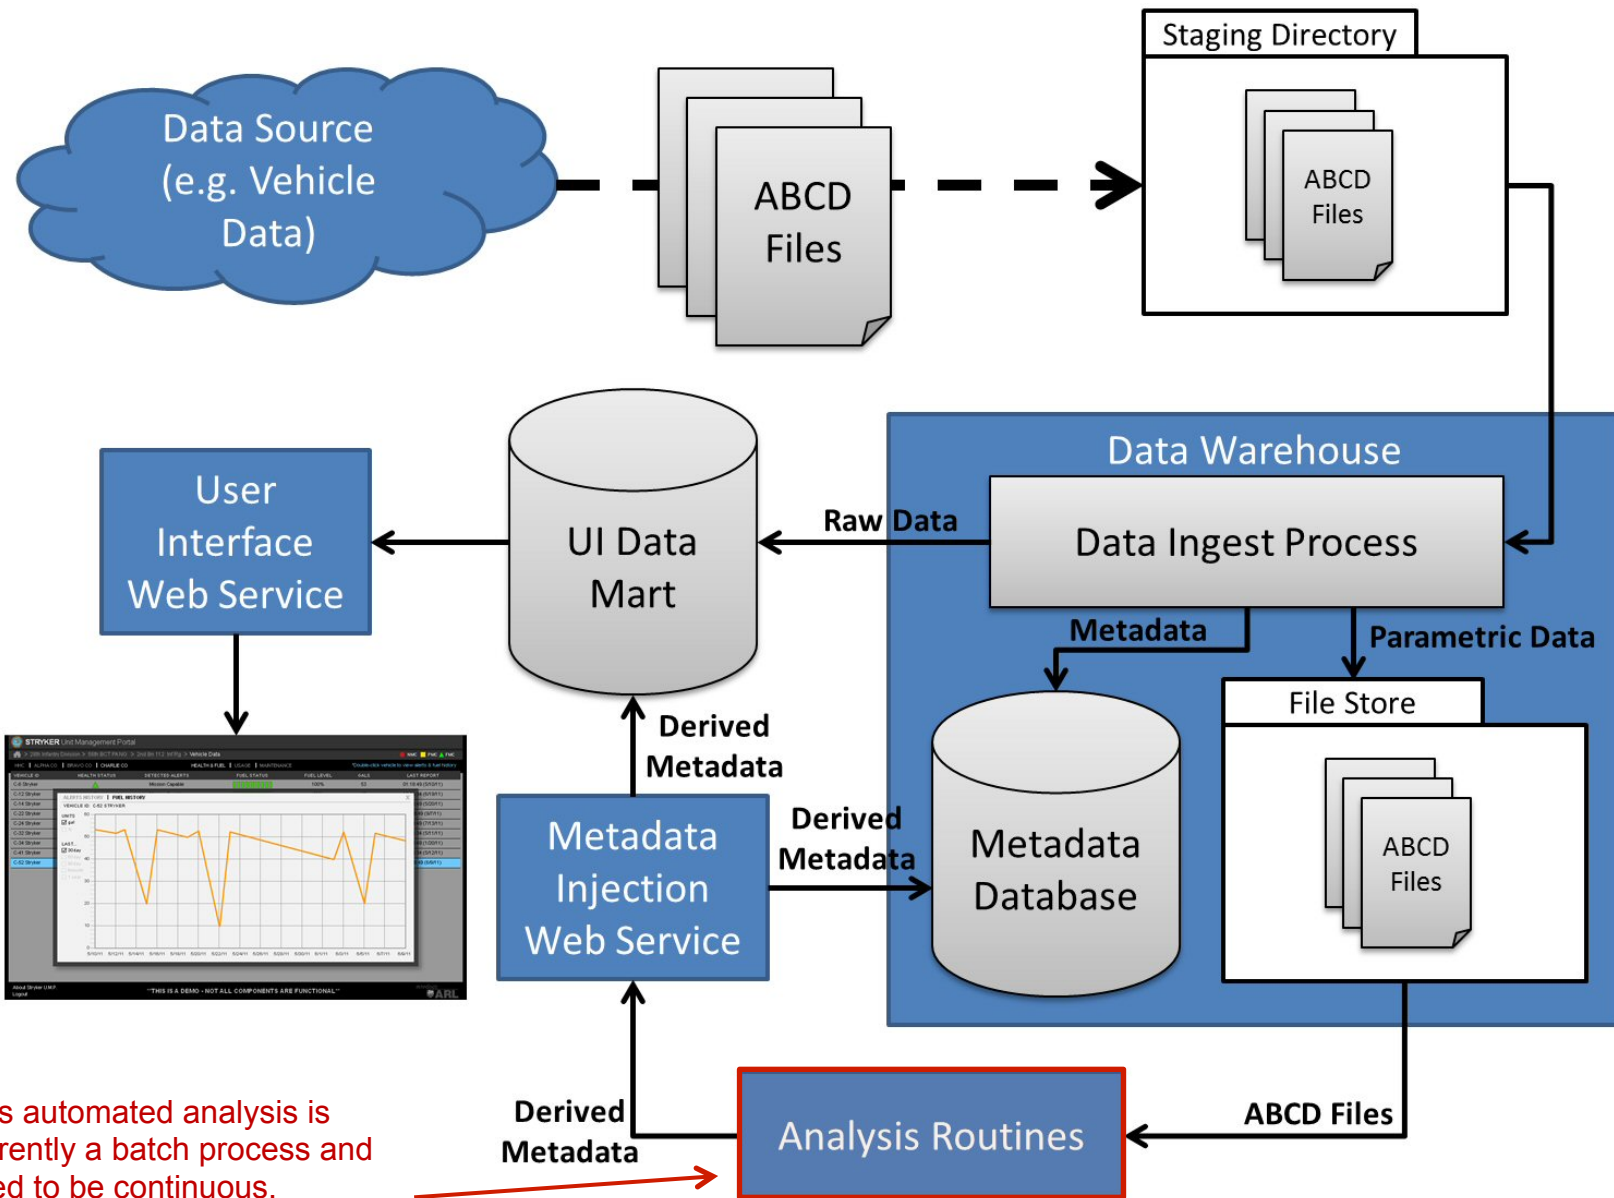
Data Source (e.g. Vehicle Data)

ABCD Files

Staging Directory

ABCD Files

User Interface Web Service

UI Data Mart

Raw Data

Data Warehouse

Data Ingest Process

Metadata

Parametric Data

File Store

ABCD Files

Derived Metadata

Metadata Injection Web Service

Derived Metadata

Metadata Database

s automated analysis is rently a batch process and ed to be continuous.

Derived Metadata

Analysis Routines

ABCD Files

STRYKER Unit Management Portal

**THIS IS A DEMO - NOT ALL COMPONENTS ARE FUNCTIONAL**

ARL